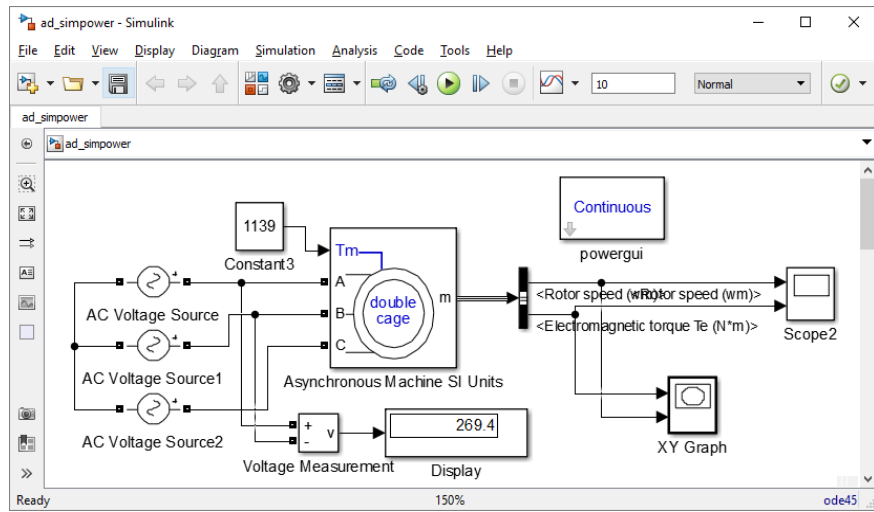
ad_simpower - Simulink

File Edit View Display Diagram Simulation Analysis Code Tools Help

10

Normal

ad_simpower

ad_simpower

1139

Constant3

Tm

A

B

C

m

double cage

Asynchronous Machine SI Units

Continuous

powergui

<Rotor speed (wm)>

<Rotor speed (wm)>

<Electromagnetic torque Te (N*m)>

Scope2

XY Graph

AC Voltage Source

AC Voltage Source1

AC Voltage Source2

+

-

v

Voltage Measurement

269.4

Display

Ready

150%

ode45